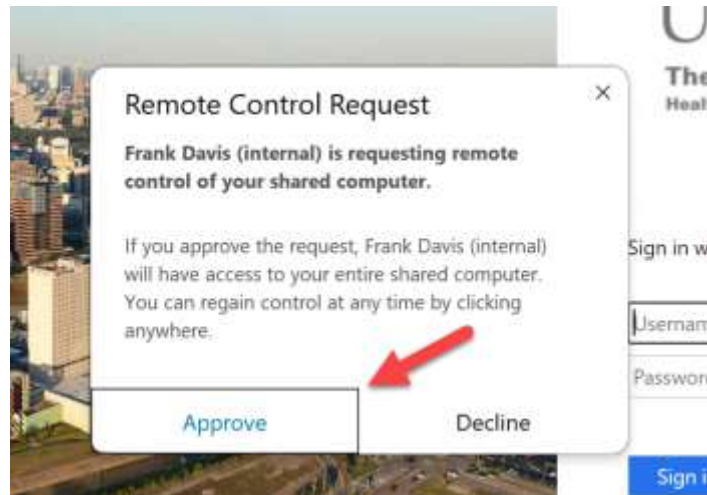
Remote Control Request

×

Frank Davis (internal) is requesting remote control of your shared computer.

If you approve the request, Frank Davis (internal) will have access to your entire shared computer. You can regain control at any time by clicking anywhere.

Approve

Decline

U

The

Heal

Sign in w

Usernam

Passwor

Sign i